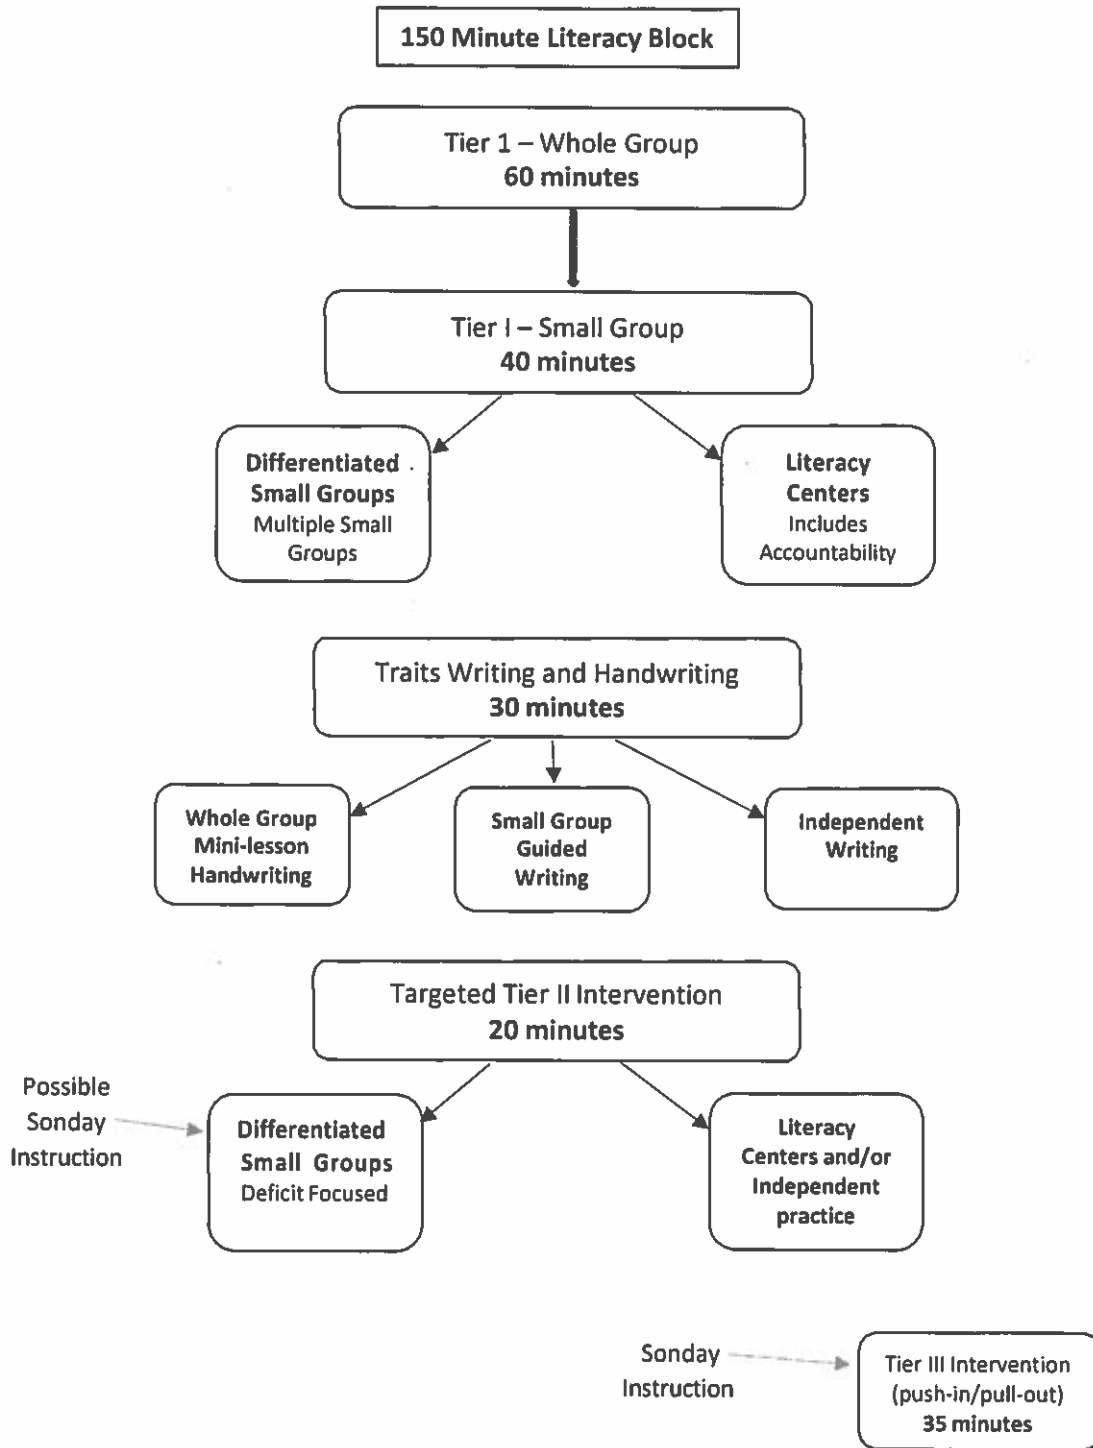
150 Minute Literacy Block

Tier 1 – Whole Group
60 minutes

Tier I – Small Group
40 minutes

Differentiated Small Groups
Multiple Small Groups

Literacy Centers
Includes Accountability

Traits Writing and Handwriting
30 minutes

Whole Group Mini-lesson Handwriting

Small Group Guided Writing

Independent Writing

Targeted Tier II Intervention
20 minutes

Possible Sonday Instruction

Differentiated Small Groups
Deficit Focused

Literacy Centers and/or Independent practice

Sonday Instruction

Tier III Intervention
(push-in/pull-out)
35 minutes